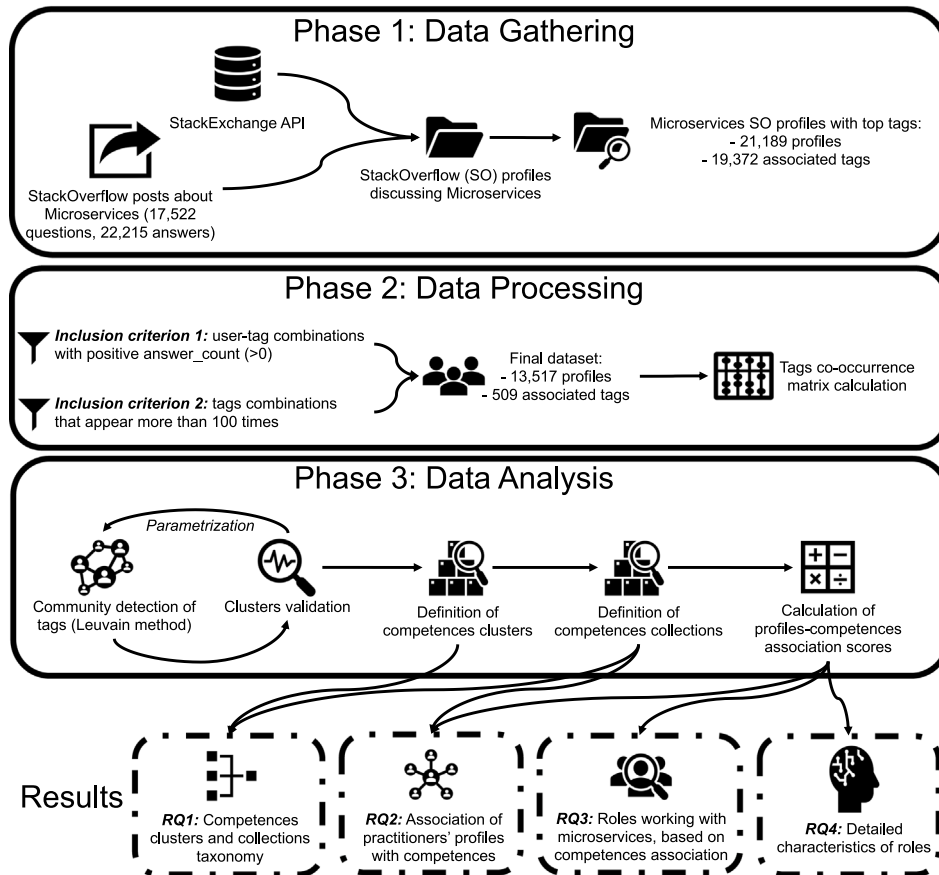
Phase 1: Data Gathering

StackExchange API

StackOverflow posts about Microservices (17,522 questions, 22,215 answers)

StackOverflow (SO) profiles discussing Microservices

Microservices SO profiles with top tags:
- 21,189 profiles
- 19,372 associated tags

Phase 2: Data Processing

*Inclusion criterion 1:* user-tag combinations with positive answer_count (>0)

*Inclusion criterion 2:* tags combinations that appear more than 100 times

Final dataset:
- 13,517 profiles
- 509 associated tags

Tags co-occurrence matrix calculation

Phase 3: Data Analysis

*Parametrization*

Community detection of tags (Leuvain method)

Clusters validation

Definition of competences clusters

Definition of competences collections

Calculation of profiles-competences association scores

Results

*RQ1:* Competences clusters and collections taxonomy

*RQ2:* Association of practitioners' profiles with competences

*RQ3:* Roles working with microservices, based on competences association

*RQ4:* Detailed characteristics of roles